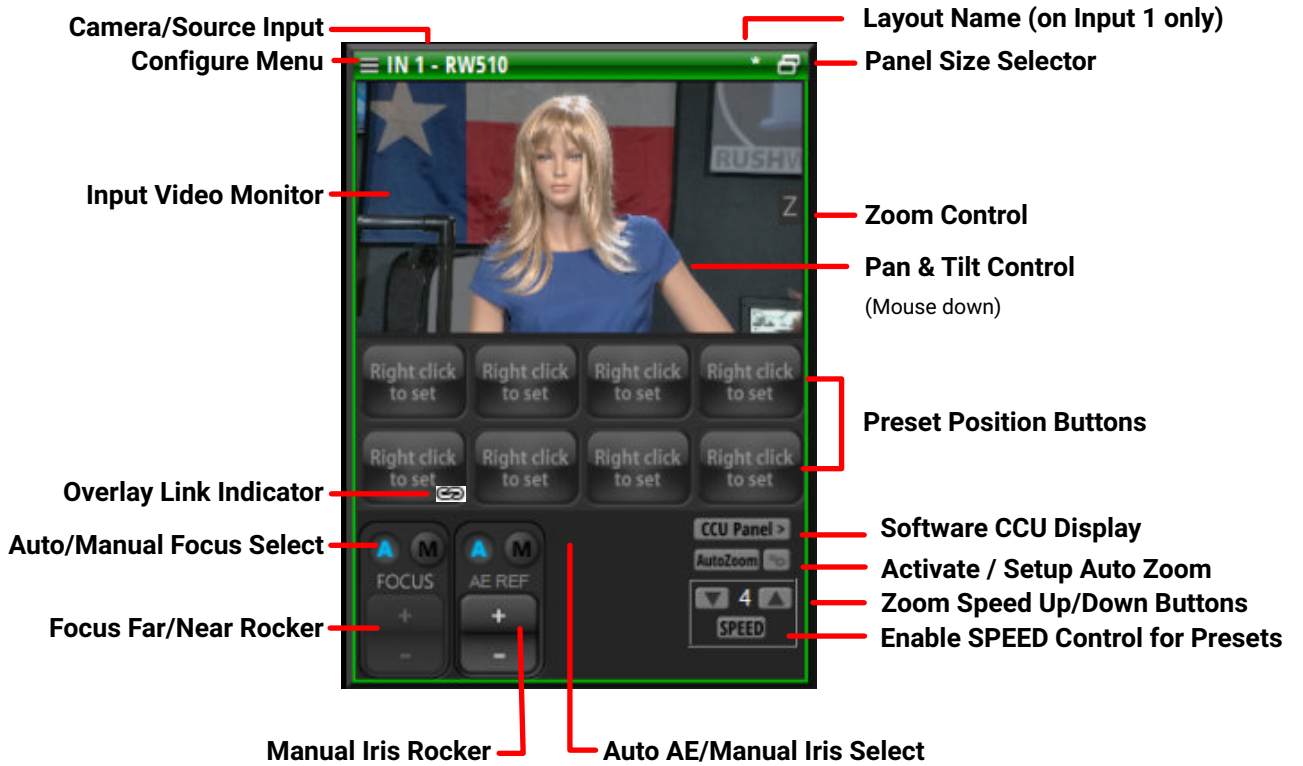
Camera/Source Input

Layout Name (on Input 1 only)

Configure Menu

IN 1 - RW510

*

Panel Size Selector

RUSHW

Input Video Monitor

Z

Zoom Control

Pan & Tilt Control

(Mouse down)

| Right click to set | Right click to set | Right click to set | Right click to set |
|---|---|---|---|
| Right click to set | Right click to set | Right click to set | Right click to set |

Preset Position Buttons

Overlay Link Indicator

Software CCU Display

CCU Panel >

Auto/Manual Focus Select

A M

FOCUS

A M

AE REF

AutoZoom

Activate / Setup Auto Zoom

4

Zoom Speed Up/Down Buttons

SPEED

Focus Far/Near Rocker

+

-

+

-

Enable SPEED Control for Presets

Manual Iris Rocker

Auto AE/Manual Iris Select